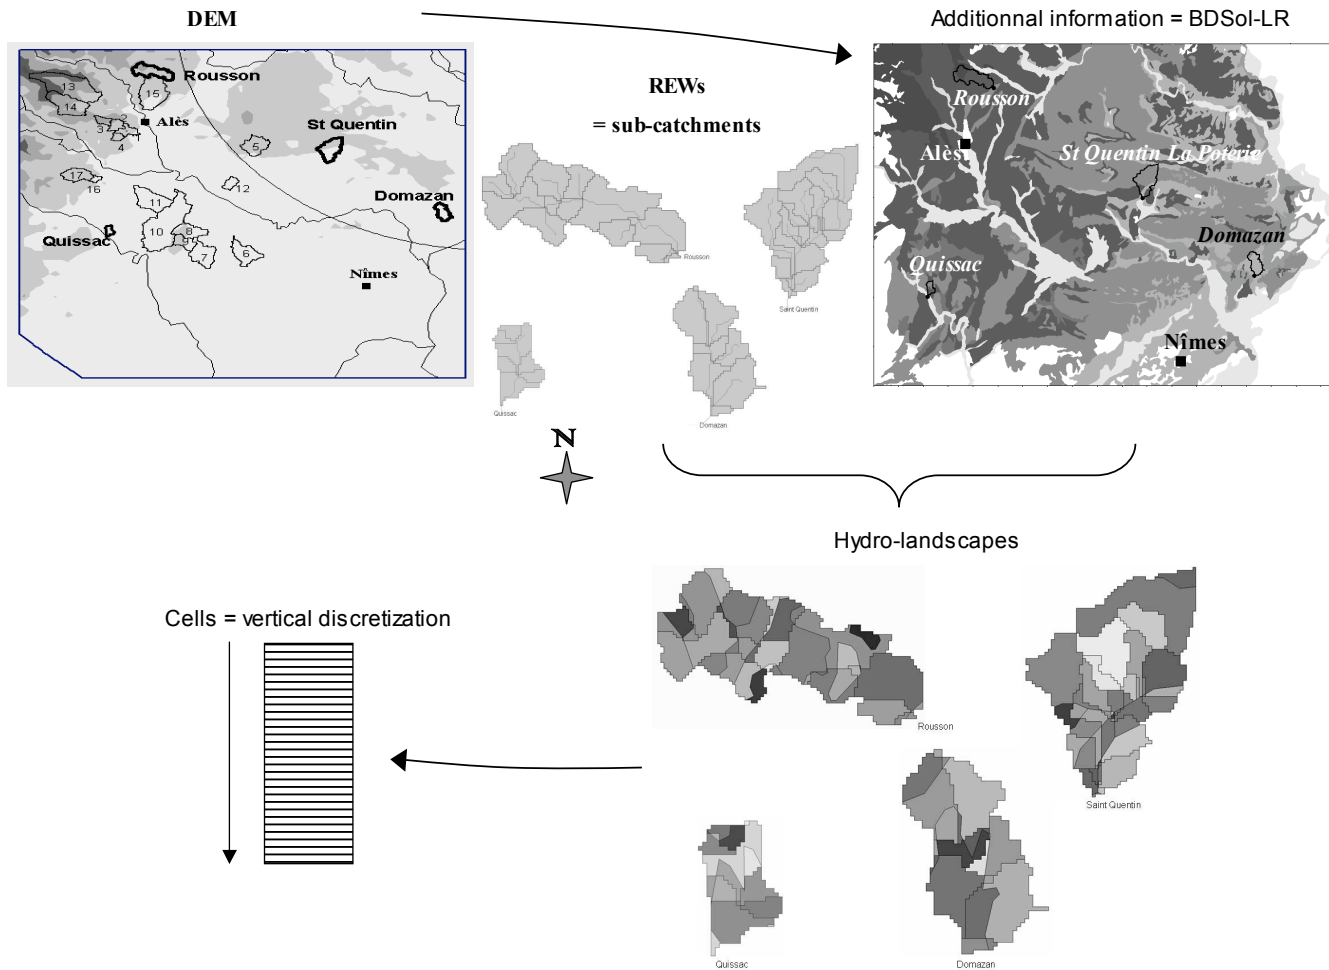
DEM

Additionnal information = BDSol-LR

Rousson
13
14
15
2
3
1
4
Alès
St Quentin
5
17
16
12
Domazan
11
10
8
9
7
6
Quissac
Nîmes

REWs
= sub-catchments

Rousson
Saint Quentin
Quissac
Domazan

N

Rousson
Alès
St Quentin La Poterie
Domazan
Quissac
Nîmes

Hydro-landscapes

Cells = vertical discretization

Rousson
Saint Quentin
Quissac
Domazan